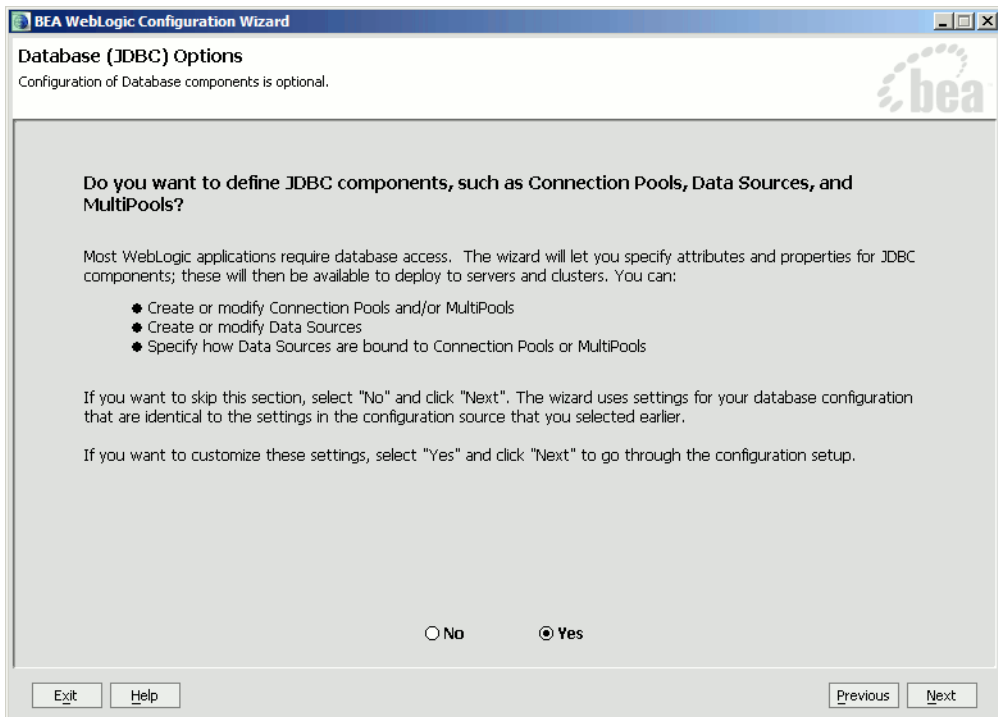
BEA WebLogic Configuration Wizard

Database (JDBC) Options
Configuration of Database components is optional.

bea

Do you want to define JDBC components, such as Connection Pools, Data Sources, and MultiPools?

Most WebLogic applications require database access. The wizard will let you specify attributes and properties for JDBC components; these will then be available to deploy to servers and clusters. You can:

- Create or modify Connection Pools and/or MultiPools
- Create or modify Data Sources
- Specify how Data Sources are bound to Connection Pools or MultiPools

If you want to skip this section, select "No" and click "Next". The wizard uses settings for your database configuration that are identical to the settings in the configuration source that you selected earlier.

If you want to customize these settings, select "Yes" and click "Next" to go through the configuration setup.

No Yes

Exit Help Previous Next